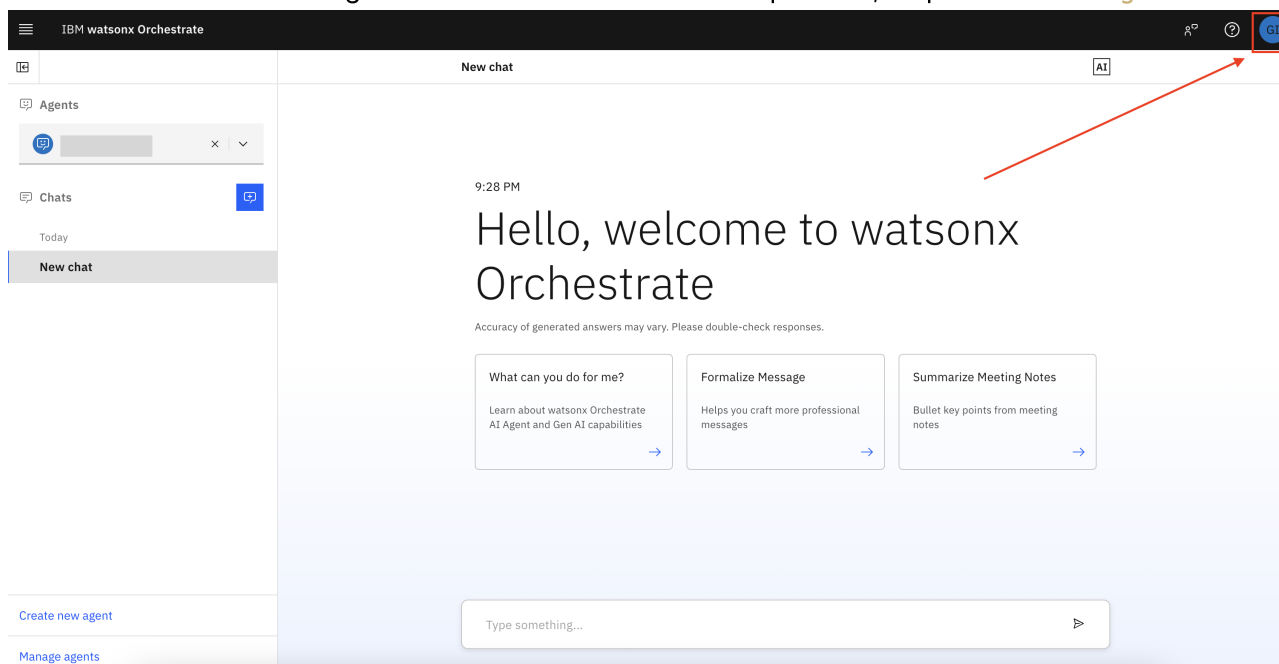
IBM watsonx Orchestrate

GI

New chat

AI

Agents

Chats

Today

New chat

9:28 PM

Hello, welcome to watsonx Orchestrate

Accuracy of generated answers may vary. Please double-check responses.

What can you do for me?

Learn about watsonx Orchestrate AI Agent and Gen AI capabilities

→

Formalize Message

Helps you craft more professional messages

→

Summarize Meeting Notes

Bullet key points from meeting notes

→

Type something...

Create new agent

Manage agents